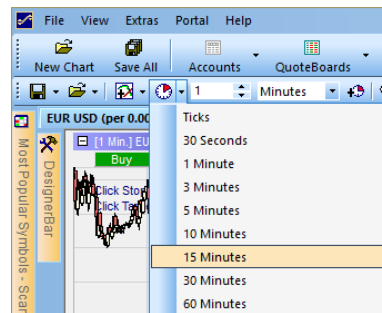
File View Extras Portal Help

New Chart Save All Accounts QuoteBoards

1 Minutes

EUR USD (per 0.00

[1 Min.] EU

Buy

Click Sto

Click Ta

Most Popular Symbols - Scan

DesignerBar

Ticks
30 Seconds
1 Minute
3 Minutes
5 Minutes
10 Minutes
15 Minutes
30 Minutes
60 Minutes